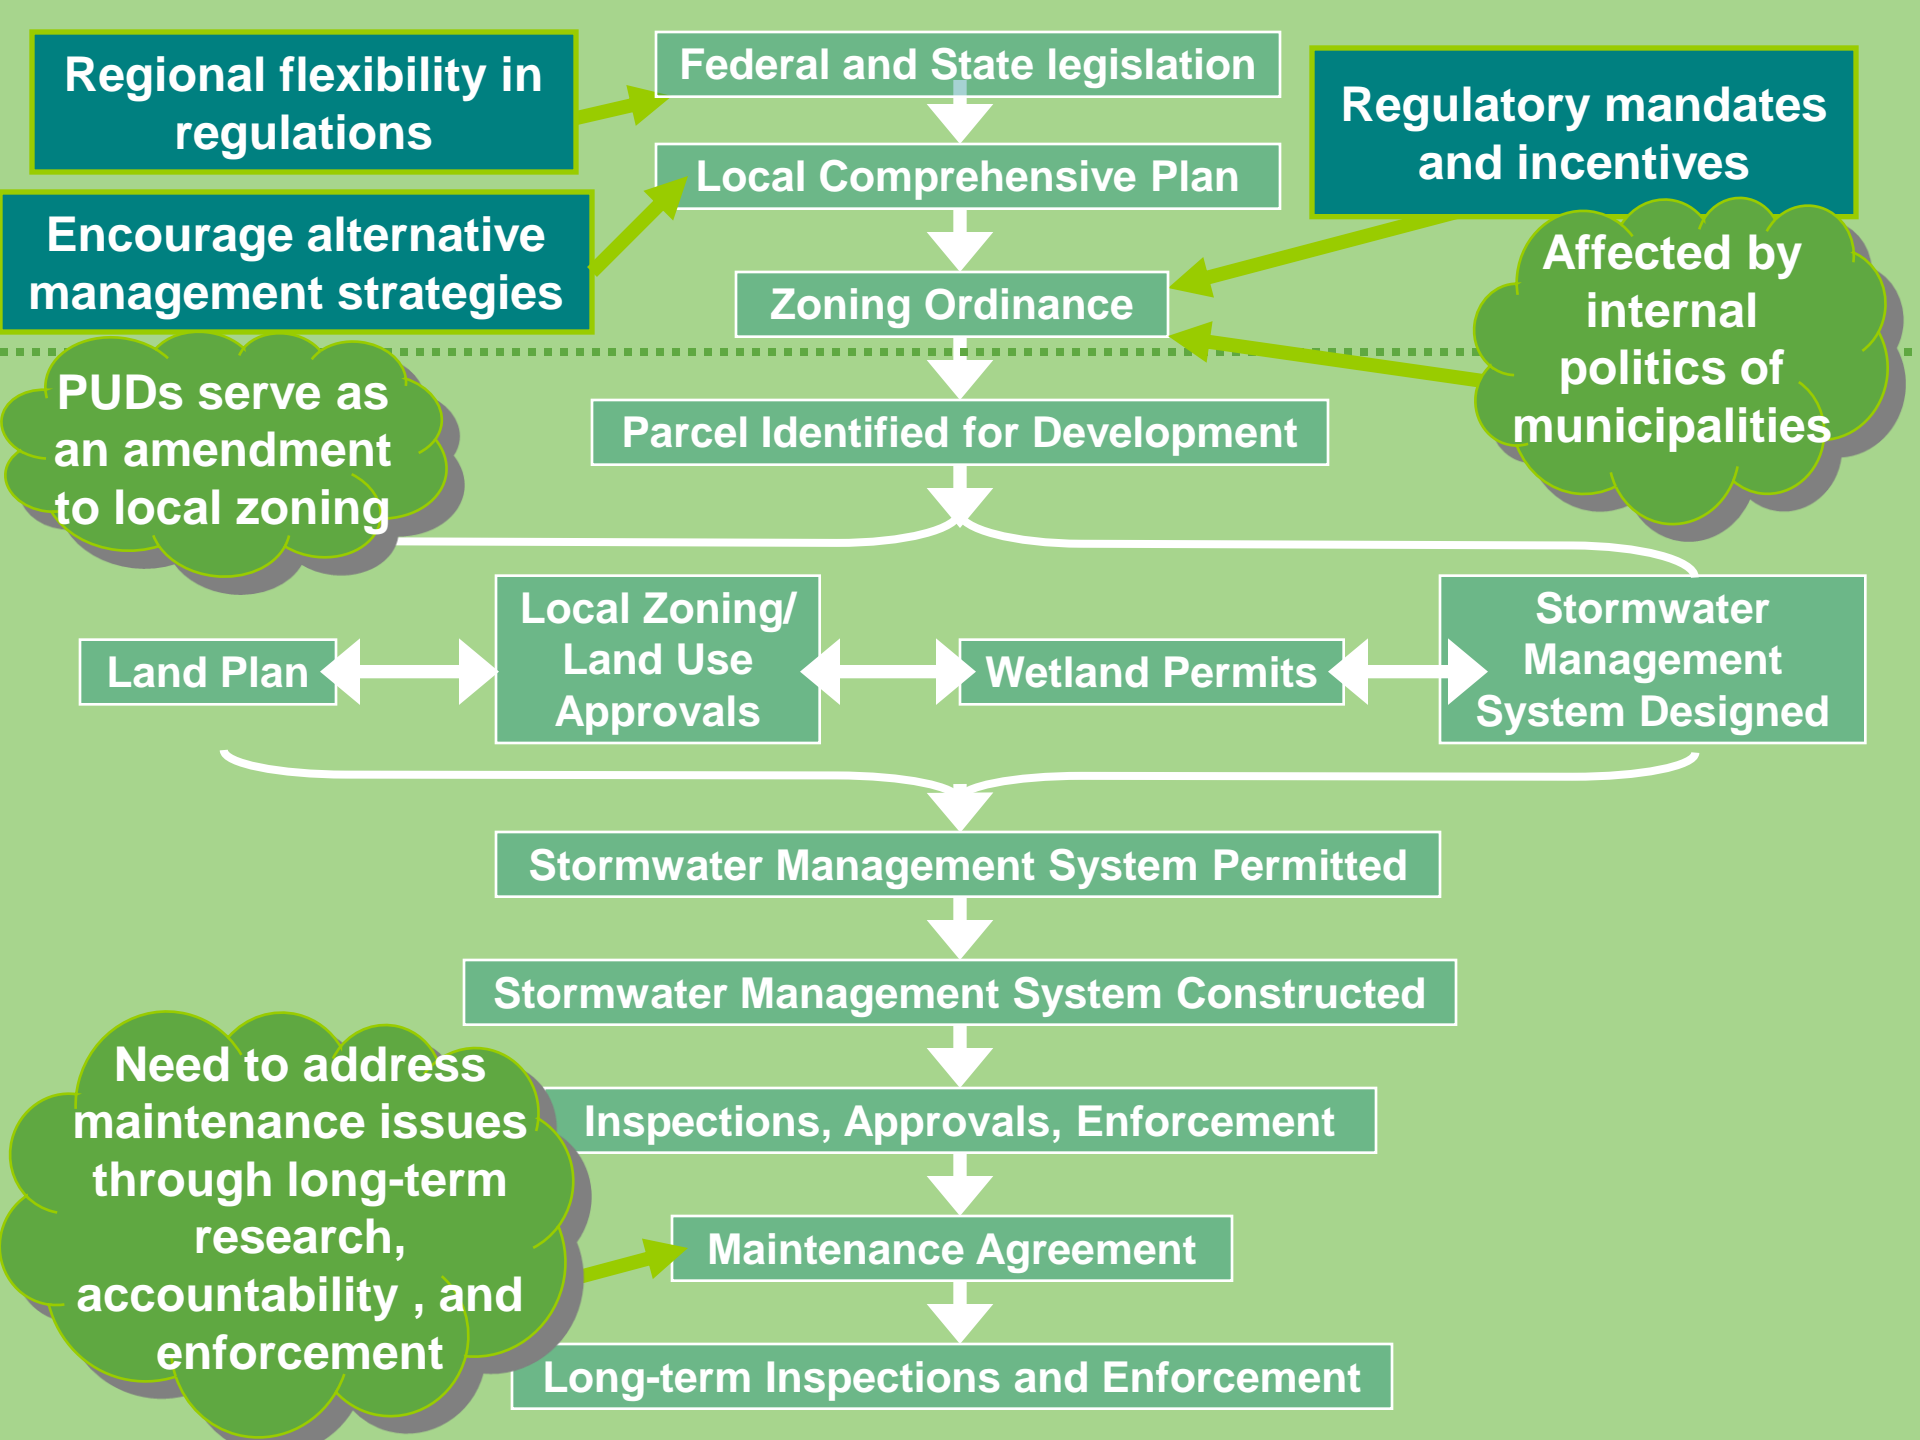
Regional flexibility in regulations

Federal and State legislation

Regulatory mandates and incentives

Local Comprehensive Plan

Encourage alternative management strategies

Zoning Ordinance

Affected by internal politics of municipalities

PUDs serve as an amendment to local zoning

Parcel Identified for Development

Land Plan

Local Zoning/ Land Use Approvals

Wetland Permits

Stormwater Management System Designed

Stormwater Management System Permitted

Stormwater Management System Constructed

Need to address maintenance issues through long-term research, accountability , and enforcement

Inspections, Approvals, Enforcement

Maintenance Agreement

Long-term Inspections and Enforcement